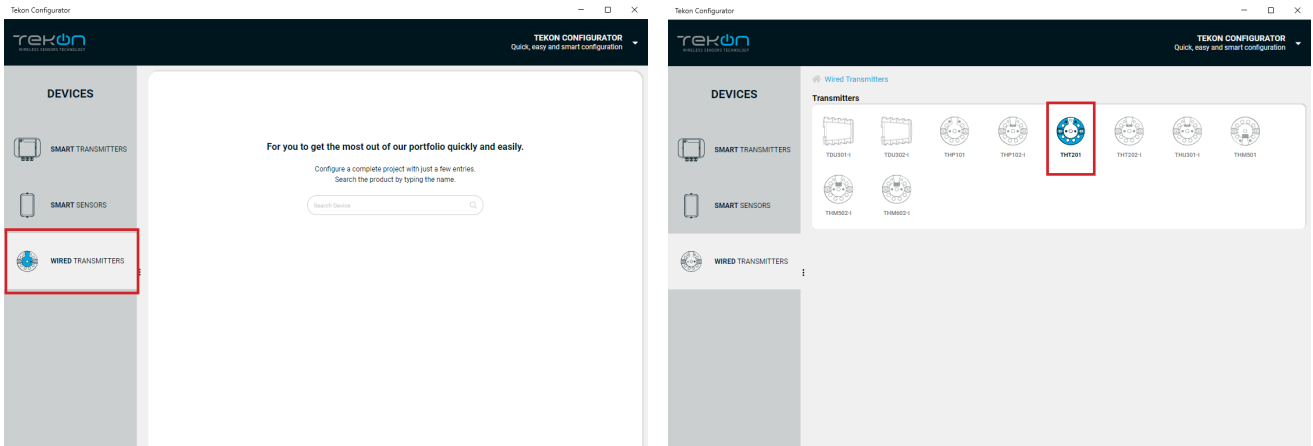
Tekon Configurator

TEKON
WIRELESS SENSORS TECHNOLOGY

TEKON CONFIGURATOR
Quick, easy and smart configuration

DEVICES

SMART TRANSMITTERS

SMART SENSORS

WIRED TRANSMITTERS

For you to get the most out of our portfolio quickly and easily.

Configure a complete project with just a few entries.
Search the product by typing the name.

Search Device

Tekon Configurator

TEKON
WIRELESS SENSORS TECHNOLOGY

TEKON CONFIGURATOR
Quick, easy and smart configuration

DEVICES

SMART TRANSMITTERS

SMART SENSORS

WIRED TRANSMITTERS

Wired Transmitters

Transmitters

TDU301-I

TDU302-I

THP101

THP102-I

THT201

THT202-I

THU301-I

THM501

THM502-I

THM602-I